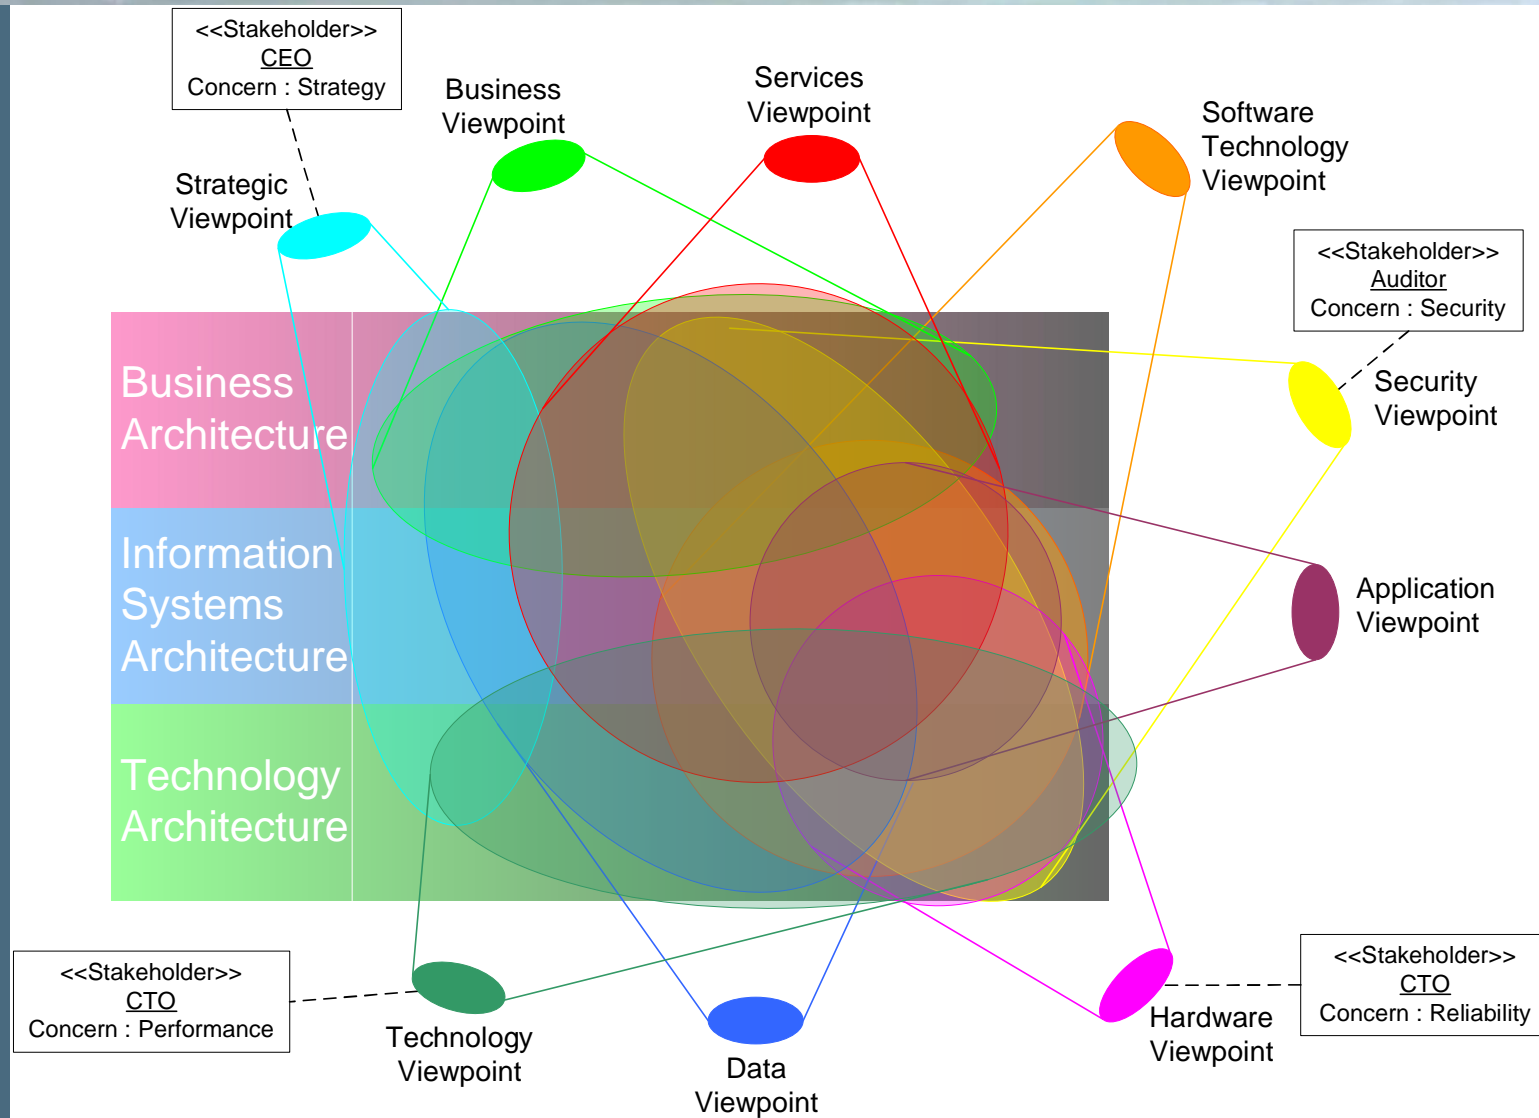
<<Stakeholder>>
CEO
Concern : Strategy

Business Viewpoint

Services Viewpoint

Software Technology Viewpoint

Strategic Viewpoint

<<Stakeholder>>
Auditor
Concern : Security

Security Viewpoint

Business Architecture

Information Systems Architecture

Application Viewpoint

Technology Architecture

<<Stakeholder>>
CTO
Concern : Performance

Technology Viewpoint

Data Viewpoint

Hardware Viewpoint

<<Stakeholder>>
CTO
Concern : Reliability